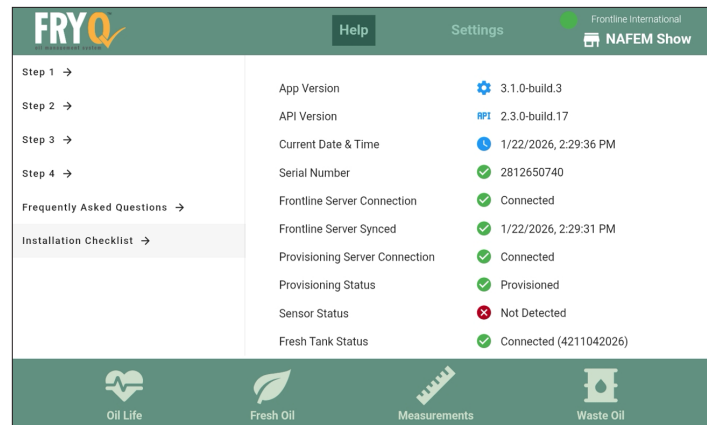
FRYQ
OIL MANAGEMENT SYSTEM

Help
Settings
Frontline International
NAFEM Show

Step 1 →
Step 2 →
Step 3 →
Step 4 →
Frequently Asked Questions →
Installation Checklist →

| | |
|---|---|
| App Version | 3.1.0-build.3 |
| API Version | API 2.3.0-build.17 |
| Current Date & Time | 1/22/2026, 2:29:36 PM |
| Serial Number | 2812650740 |
| Frontline Server Connection | Connected |
| Frontline Server Synced | 1/22/2026, 2:29:31 PM |
| Provisioning Server Connection | Connected |
| Provisioning Status | Provisioned |
| Sensor Status | Not Detected |
| Fresh Tank Status | Connected (4211042026) |

Oil Life
Fresh Oil
Measurements
Waste Oil